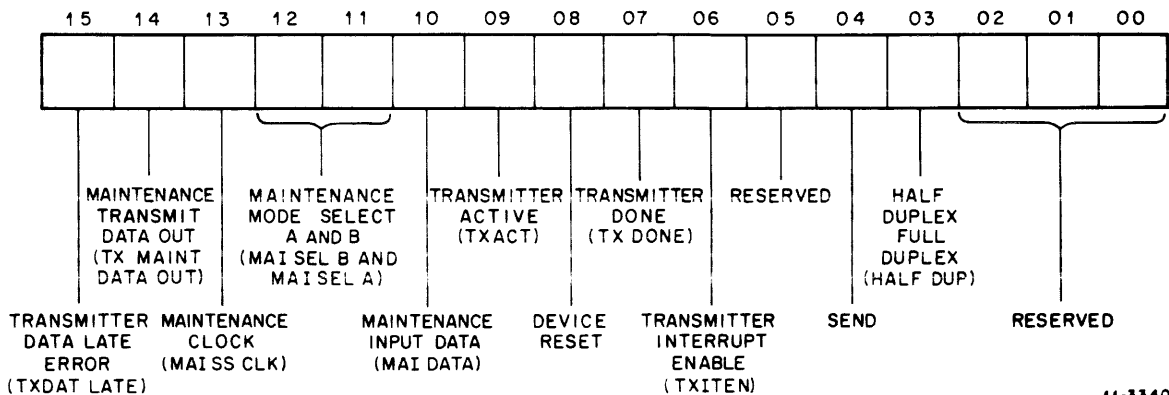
15 14 13 12 11 10 09 08 07 06 05 04 03 02 01 00

MAINTENANCE TRANSMIT DATA OUT (TX MAINT DATA OUT)

MAINTENANCE MODE SELECT A AND B (MAI SEL B AND MAI SEL A)

TRANSMITTER ACTIVE (TXACT)

TRANSMITTER DONE (TX DONE)

RESERVED

HALF DUPLEX FULL DUPLEX (HALF DUP)

TRANSMITTER DATA LATE ERROR (TXDAT LATE)

MAINTENANCE CLOCK (MAISS CLK)

MAINTENANCE INPUT DATA (MAI DATA)

DEVICE RESET

TRANSMITTER INTERRUPT ENABLE (TXITEN)

SEND

RESERVED

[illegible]